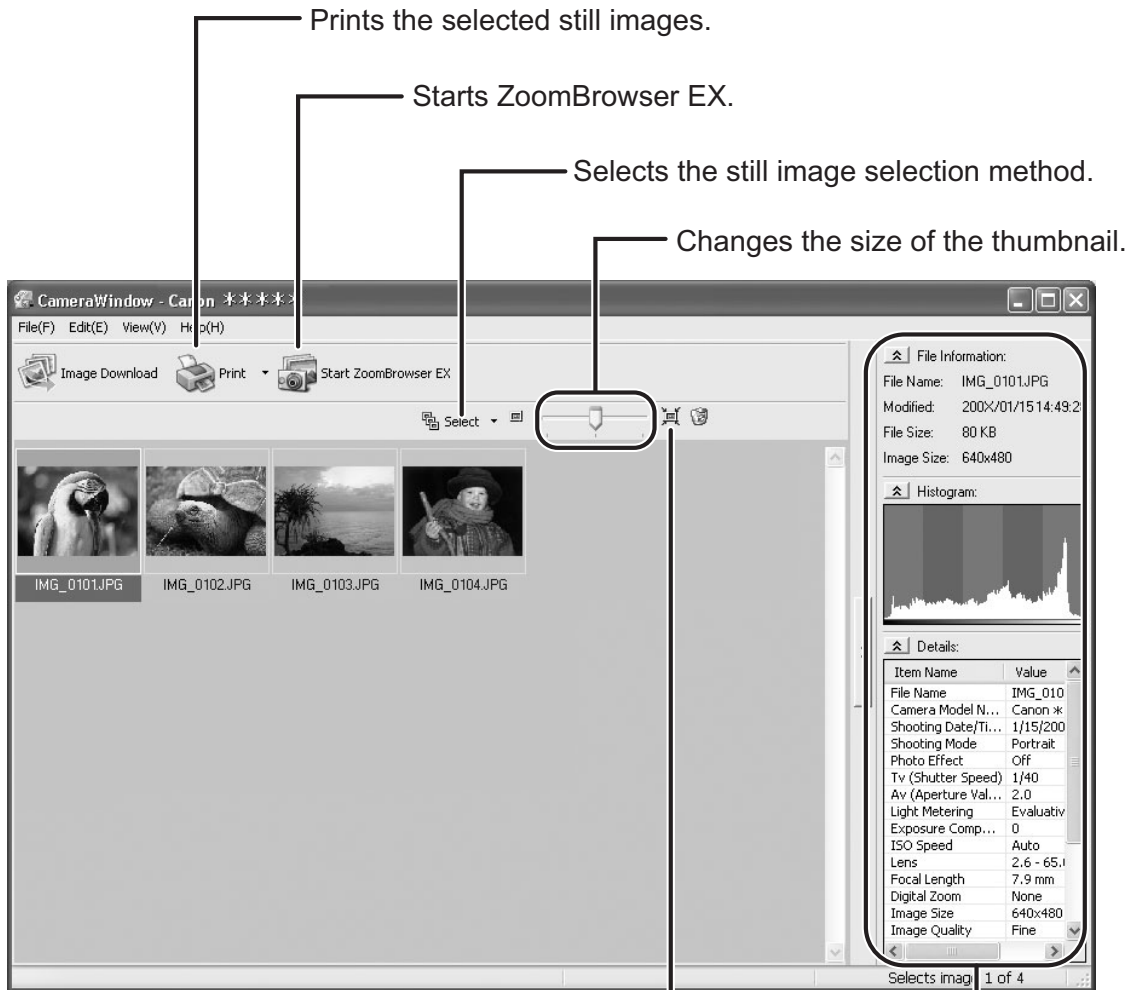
Prints the selected still images.

Starts ZoomBrowser EX.

Selects the still image selection method.

Changes the size of the thumbnail.

CameraWindow - Canon \*\*\*\*\*

File(F) Edit(E) View(V) Help(H)

Image Download Print Start ZoomBrowser EX

Select

IMG_0101.JPG IMG_0102.JPG IMG_0103.JPG IMG_0104.JPG

File Information:
File Name: IMG_0101.JPG
Modified: 200X/01/15 14:49:2
File Size: 80 KB
Image Size: 640x480

Histogram:

Details:

| Item Name | Value |
|---|---|
| File Name | IMG_010 |
| Camera Model N... | Canon \* |
| Shooting Date/Ti... | 1/15/200 |
| Shooting Mode | Portrait |
| Photo Effect | Off |
| Tv (Shutter Speed) | 1/40 |
| Av (Aperture Val... | 2.0 |
| Light Metering | Evaluativ |
| Exposure Comp... | 0 |
| ISO Speed | Auto |
| Lens | 2.6 - 65. |
| Focal Length | 7.9 mm |
| Digital Zoom | None |
| Image Size | 640x480 |
| Image Quality | Fine |

Selects imag 1 of 4